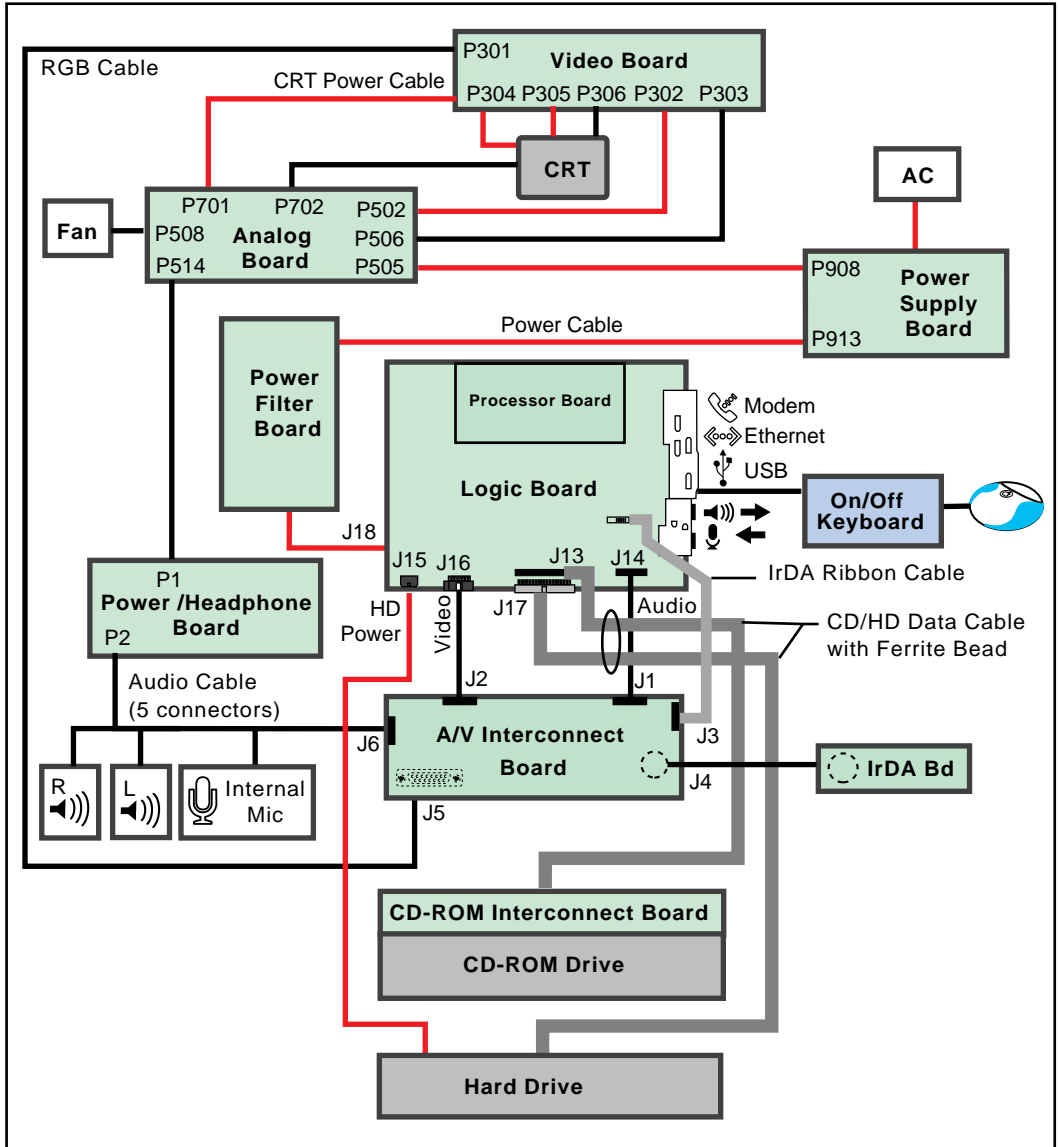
RGB Cable

P301 Video Board

CRT Power Cable

P304 P305 P306 P302 P303

CRT

AC

Fan

P701 P702 P502

P508 Analog Board P506

P514 P505

P908 Power Supply Board

P913

Power Cable

Power Filter Board

Processor Board

Modem

Ethernet

USB

Logic Board

On/Off Keyboard

J18

J15 J16 J13 J14

IrDA Ribbon Cable

P1 Power /Headphone Board

P2

HD Power

Video

J17

Audio

CD/HD Data Cable with Ferrite Bead

Audio Cable (5 connectors)

J2

J1

J6

A/V Interconnect Board

J3

J4

IrDA Bd

R

L

Internal Mic

J5

CD-ROM Interconnect Board

CD-ROM Drive

Hard Drive